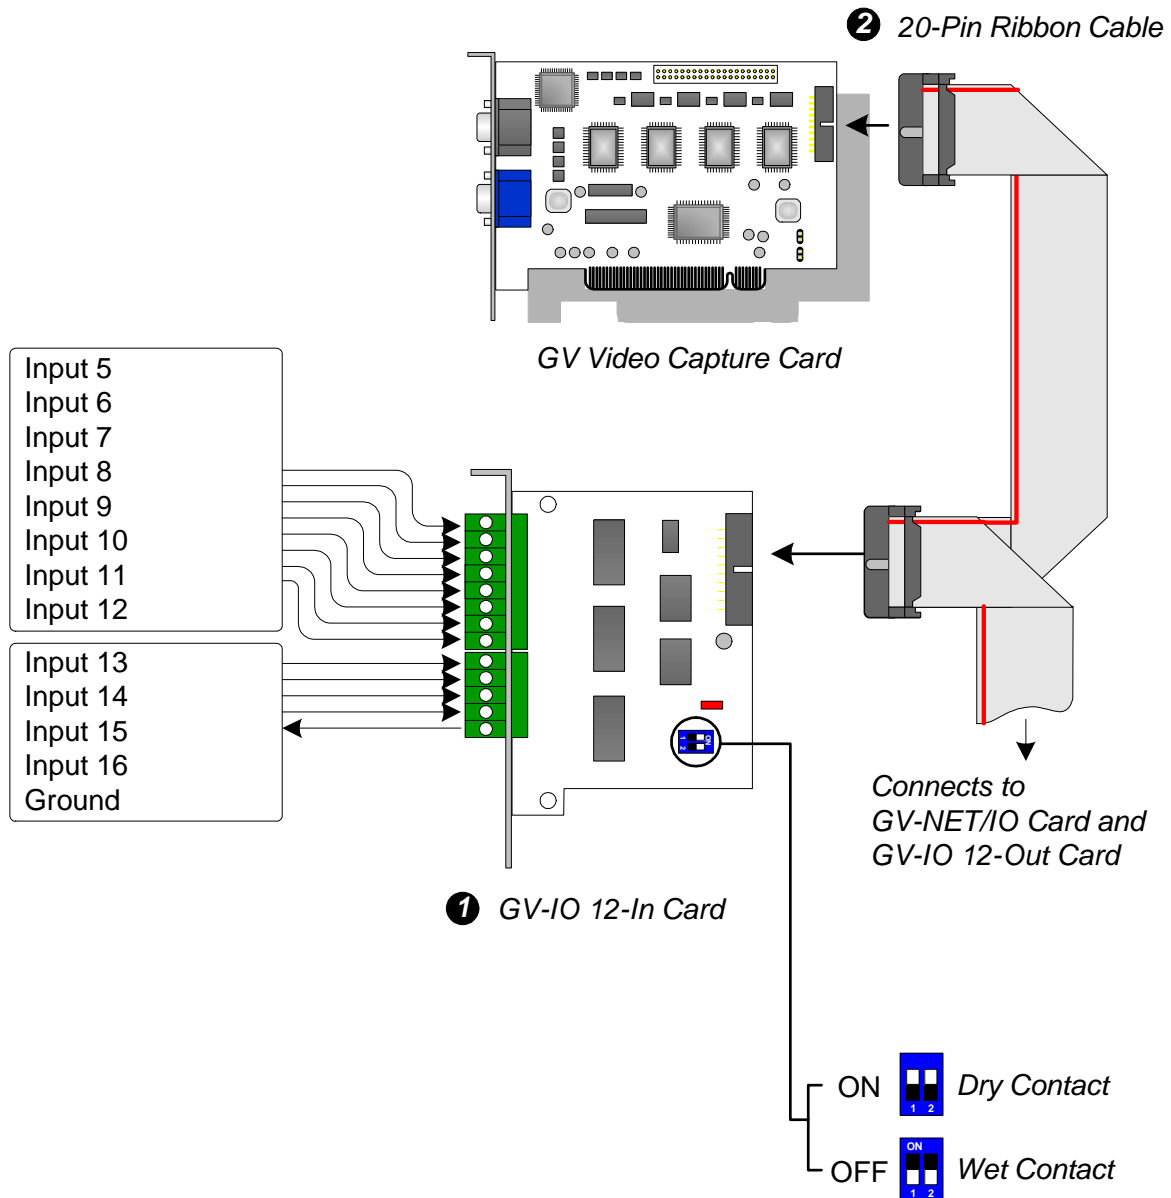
❷ 20-Pin Ribbon Cable

GV Video Capture Card

Input 5
Input 6
Input 7
Input 8
Input 9
Input 10
Input 11
Input 12

Input 13
Input 14
Input 15
Input 16
Ground

ON
1 2

Connects to
GV-NET/IO Card and
GV-IO 12-Out Card

❶ GV-IO 12-In Card

ON
1 2
Dry Contact

OFF
ON
1 2
Wet Contact